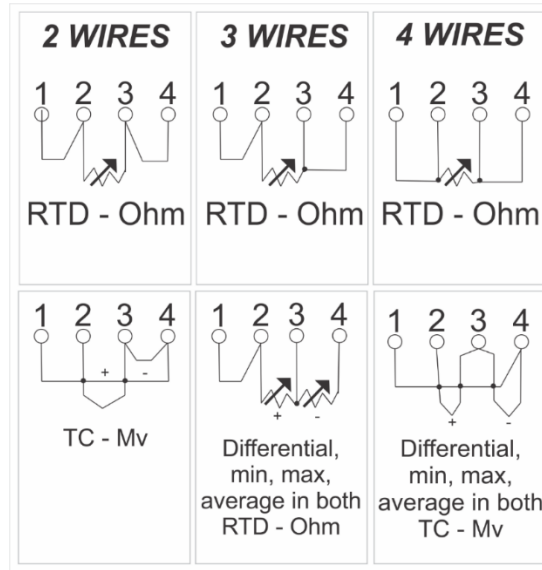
| 2 WIRES | 3 WIRES | 4 WIRES |
|---|---|---|
| 1 2 3 4 RTD - Ohm | 1 2 3 4 RTD - Ohm | 1 2 3 4 RTD - Ohm |
| 1 2 3 4 + - TC - Mv | 1 2 3 4 + - Differential, min, max, average in both RTD - Ohm | 1 2 3 4 + - Differential, min, max, average in both TC - Mv |